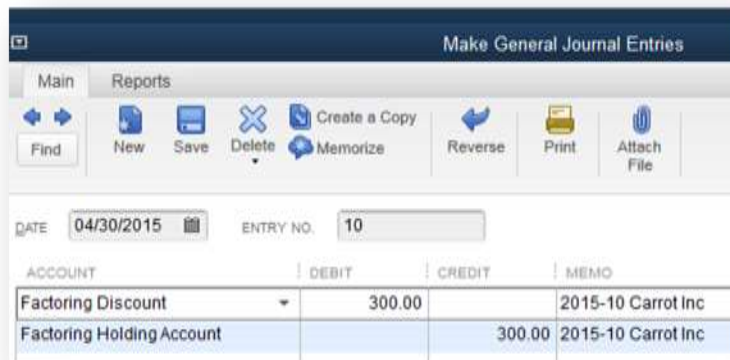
Make General Journal Entries

Main Reports

Find New Save Delete Create a Copy Memorize Reverse Print Attach File

DATE 04/30/2015 ENTRY NO. 10

| ACCOUNT | DEBIT | CREDIT | MEMO |
|---|---|---|---|
| Factoring Discount | 300.00 | | 2015-10 Carrot Inc |
| Factoring Holding Account | | 300.00 | 2015-10 Carrot Inc |